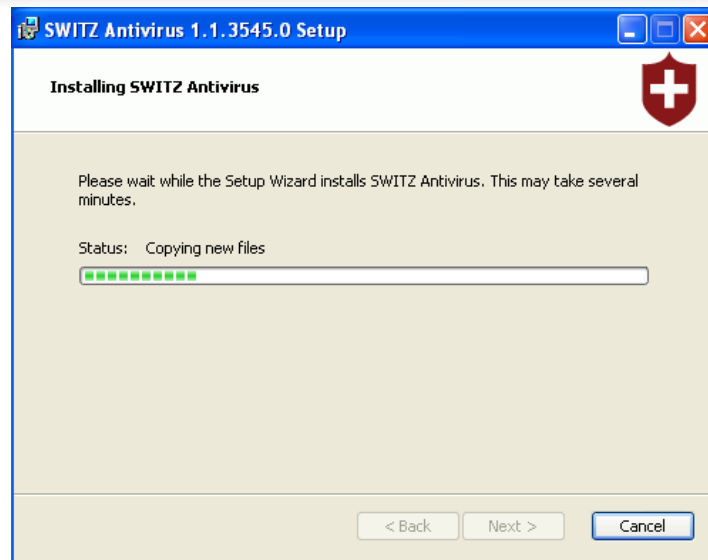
SWITZ Antivirus 1.1.3545.0 Setup

Installing SWITZ Antivirus

Please wait while the Setup Wizard installs SWITZ Antivirus. This may take several minutes.

Status: Copying new files

< Back
Next >
Cancel